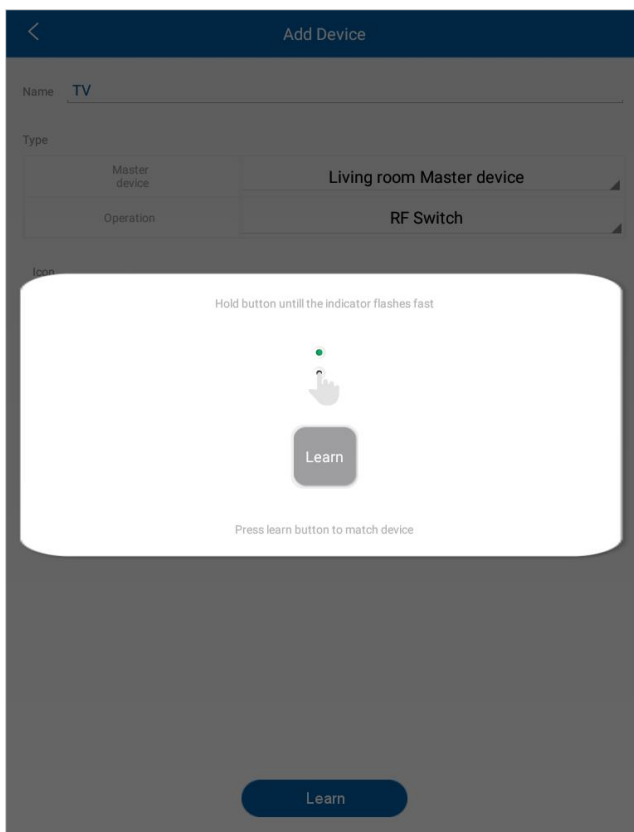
Add Device

Name TV

Type

| Master device | Living room Master device |
|---|---|
| Operation | RF Switch |

Icon

Hold button untill the indicator flashes fast

Learn

Press learn button to match device

Learn